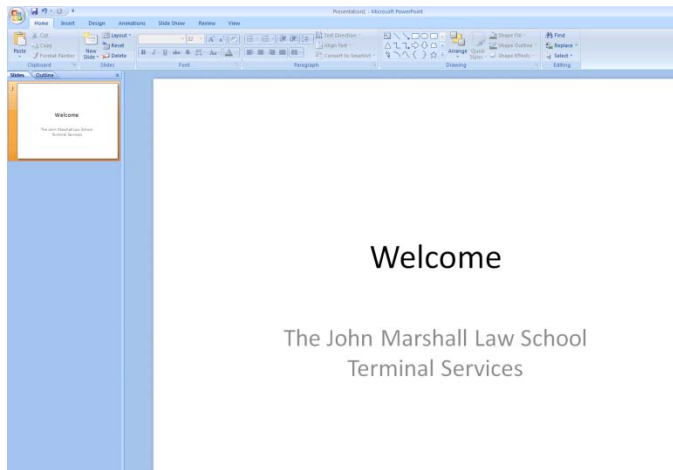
Presentation1 - Microsoft PowerPoint

Home Insert Design Animations Slide Show Review View

Cut
Copy
Paste
Format Painter
Clipboard

Layout
Reset
New Slide
Delete
Slides

32
Font

Text Direction
Align Text
Convert to SmartArt
Paragraph

Arrange
Quick Styles
Shape Fill
Shape Outline
Shape Effects
Drawing

Find
Replace
Select
Editing

Slides Outline

1

Welcome

The John Marshall Law School Terminal Services

Welcome

The John Marshall Law School
Terminal Services